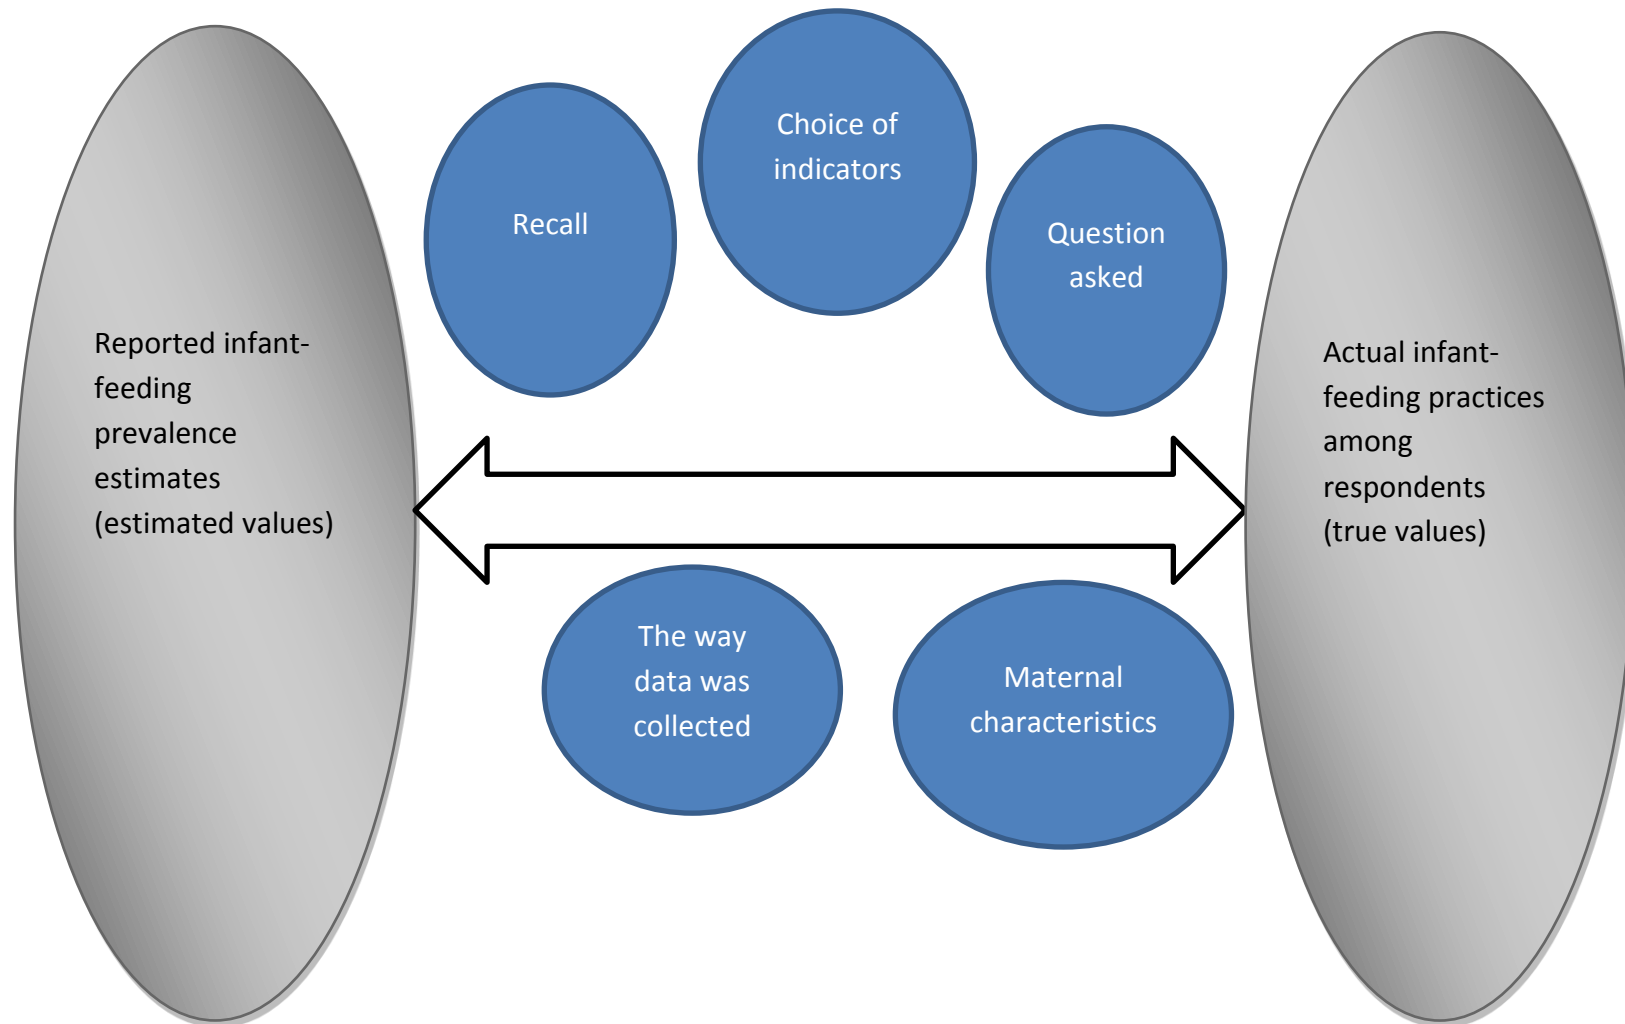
Reported infant-feeding prevalence estimates (estimated values)

Recall

Choice of indicators

Question asked

Actual infant-feeding practices among respondents (true values)

The way data was collected

Maternal characteristics